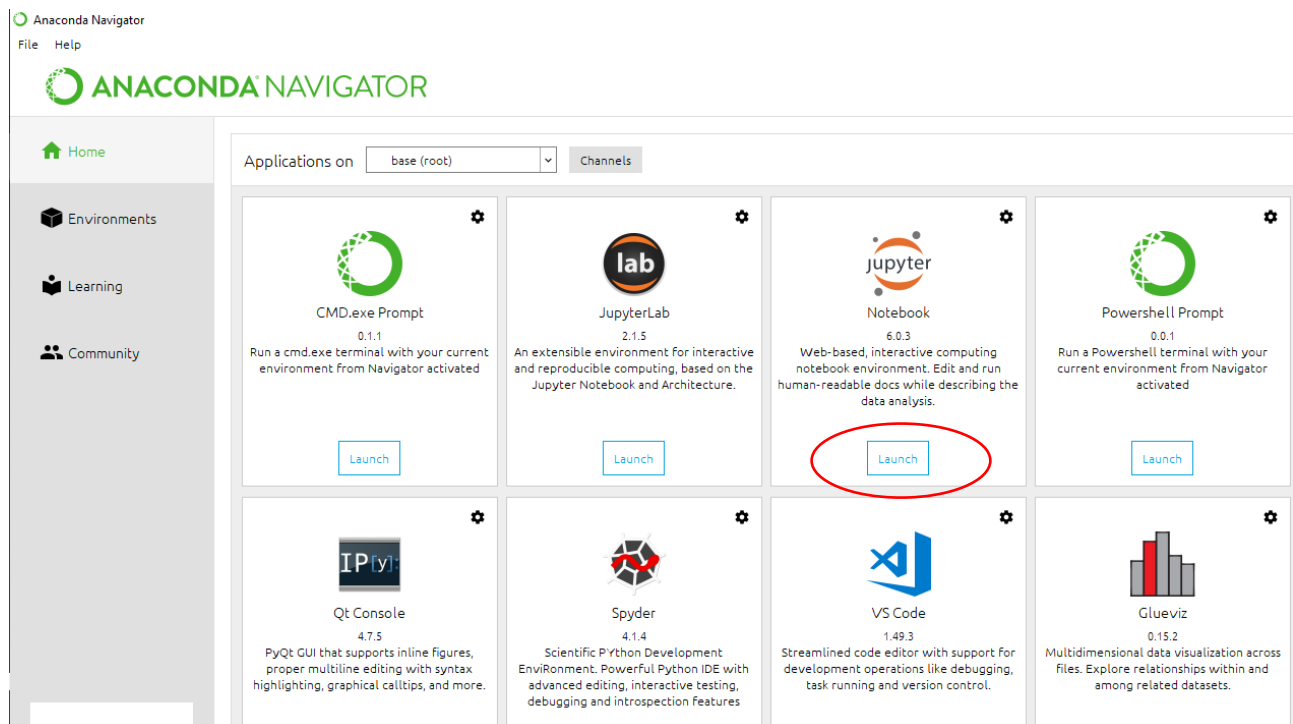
Anaconda Navigator
File Help
ANACONDA NAVIGATOR

Home
Environments
Learning
Community

Applications on base (root) Channels

lab
CMD.exe Prompt
0.1.1
Run a cmd.exe terminal with your current environment from Navigator activated
Launch

JupyterLab
2.1.5
An extensible environment for interactive and reproducible computing, based on the Jupyter Notebook and Architecture.
Launch

jupyter
Notebook
6.0.3
Web-based, interactive computing notebook environment. Edit and run human-readable docs while describing the data analysis.
Launch

Powershell Prompt
0.0.1
Run a Powershell terminal with your current environment from Navigator activated
Launch

IP[y]:
Qt Console
4.7.5
PyQt GUI that supports inline figures, proper multiline editing with syntax highlighting, graphical calltips, and more.

Spyder
4.1.4
Scientific PYthon Development EnviRonment. Powerful Python IDE with advanced editing, interactive testing, debugging and introspection features

VS Code
1.49.3
Streamlined code editor with support for development operations like debugging, task running and version control.

Glueviz
0.15.2
Multidimensional data visualization across files. Explore relationships within and among related datasets.